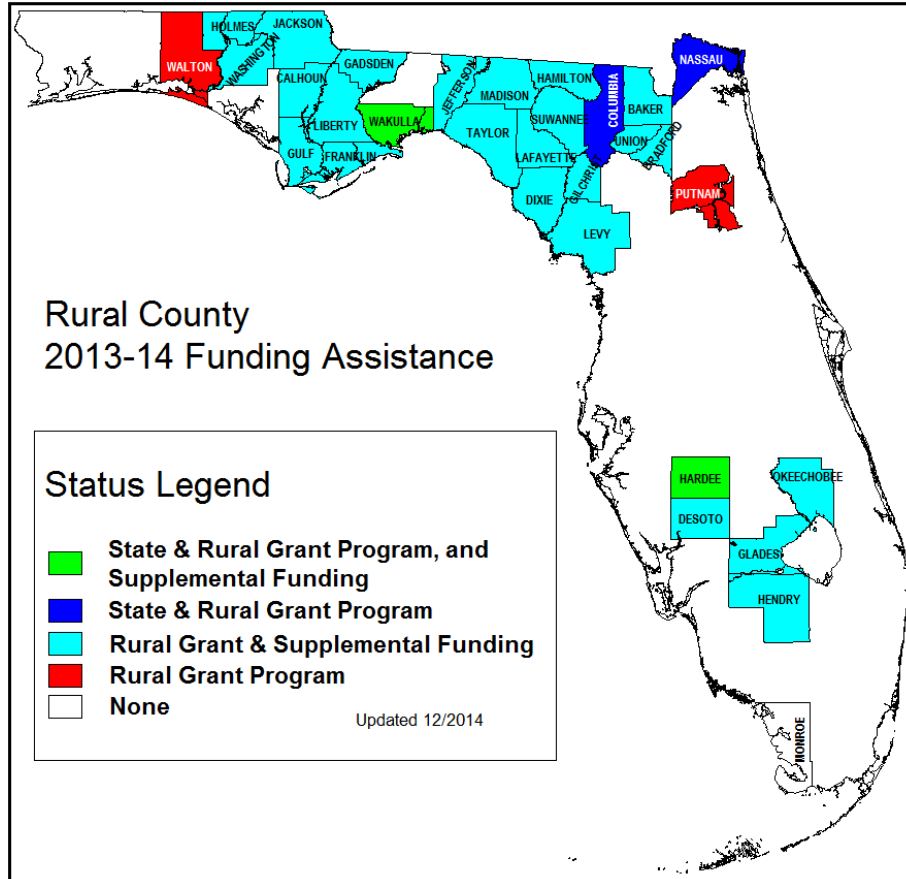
HOLMES
JACKSON
WALTON
WASHINGTON
CALHOUN
GADSDEN
LIBERTY
WAKULLA
GULF
FRANKLIN
JEFFERSON
MADISON
HAMILTON
TAYLOR
SUWANNEE
LAFAYETTE
COLUMBIA
BAKER
UNION
BRADFORD
NASSAU
DIXIE
GILCHRIST
LEVY
PUTNAM

Rural County
2013-14 Funding Assistance

Status Legend
State & Rural Grant Program, and Supplemental Funding
State & Rural Grant Program
Rural Grant & Supplemental Funding
Rural Grant Program
None

Updated 12/2014

HARDEE
OKEECHOBEE
DESOTO
GLADES
HENDRY
MONROE